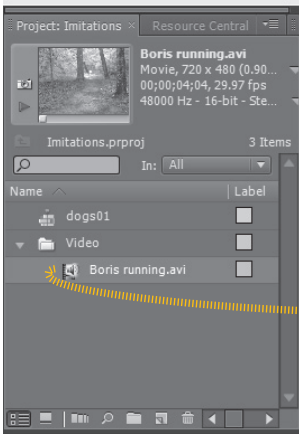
Project: Imitations ×
Resource Central

Boris running.avi
Movie, 720 x 480 (0.90...
00;00;04;04, 29.97 fps
48000 Hz - 16-bit - Ste...

Imitations.prproj
3 Items

In: All

Name
Label

dogs01
Video
Boris running.avi